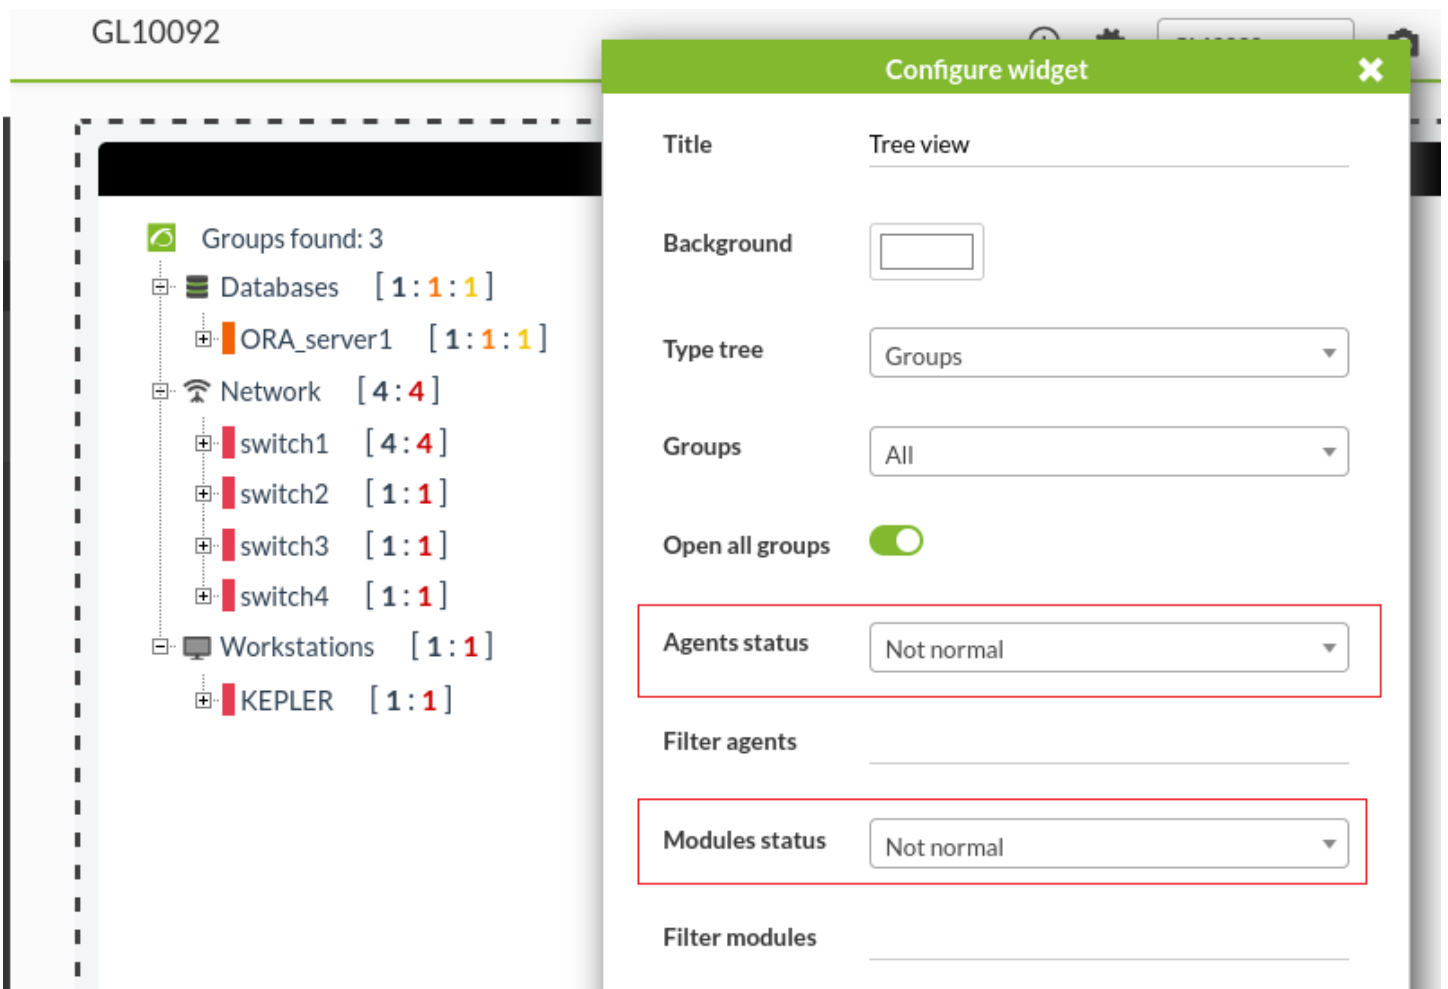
GL10092

Groups found: 3
Databases [ 1 : 1 : 1 ]
ORA_server1 [ 1 : 1 : 1 ]
Network [ 4 : 4 ]
switch1 [ 4 : 4 ]
switch2 [ 1 : 1 ]
switch3 [ 1 : 1 ]
switch4 [ 1 : 1 ]
Workstations [ 1 : 1 ]
KEPLER [ 1 : 1 ]

Configure widget

Title Tree view

Background

Type tree Groups

Groups All

Open all groups

Agents status Not normal

Filter agents

Modules status Not normal

Filter modules